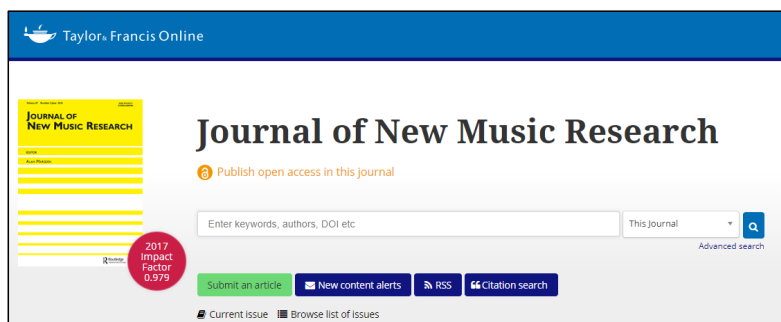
Taylor & Francis Online

JOURNAL OF NEW MUSIC RESEARCH

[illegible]

2017 Impact Factor 0.979

Journal of New Music Research

Publish open access in this journal

Enter keywords, authors, DOI etc

This Journal

Advanced search

Submit an article

New content alerts

RSS

Citation search

Current issue

Browse list of issues